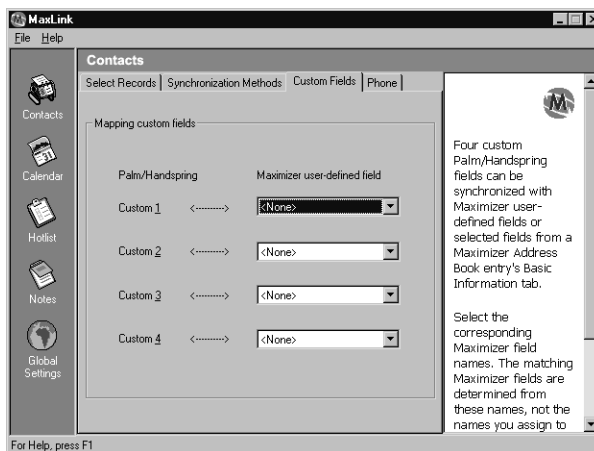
MaxLink

File Help

Contacts

Calendar

Hotlist

Notes

Global Settings

Contacts

Select Records | Synchronization Methods | Custom Fields | Phone

Mapping custom fields

Palm/Handspring

Maximizer user-defined field

Custom 1 <--------> <None>

Custom 2 <--------> <None>

Custom 3 <--------> <None>

Custom 4 <--------> <None>

M

Four custom Palm/Handspring fields can be synchronized with Maximizer user-defined fields or selected fields from a Maximizer Address Book entry's Basic Information tab.

Select the corresponding Maximizer field names. The matching Maximizer fields are determined from these names, not the names you assign to

For Help, press F1